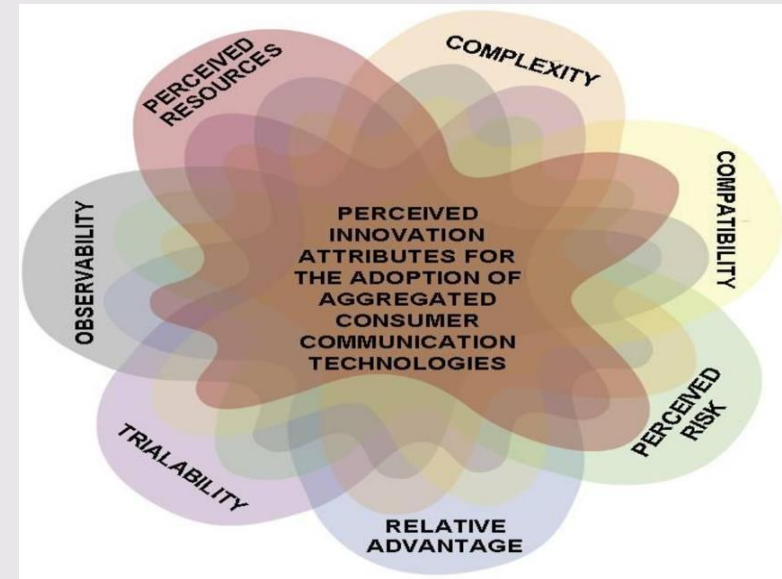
PERCEIVED RESOURCES

COMPLEXITY

COMPATIBILITY

OBSERVABILITY

PERCEIVED INNOVATION ATTRIBUTES FOR THE ADOPTION OF AGGREGATED CONSUMER COMMUNICATION TECHNOLOGIES

PERCEIVED RISK

TRIALABILITY

RELATIVE ADVANTAGE